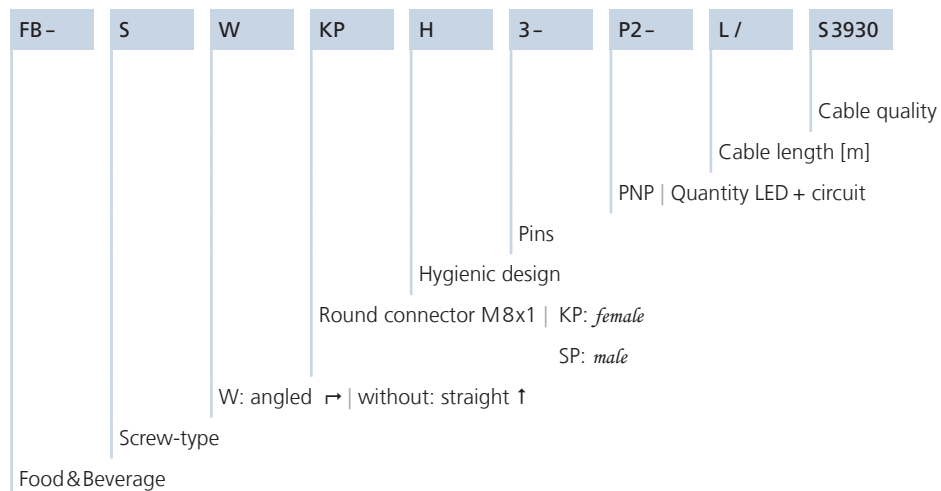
FB – S W KP H 3 – P2 – L / S3930

Cable quality

Cable length [m]

PNP | Quantity LED + circuit

Pins

Hygienic design

Round connector M8x1 | KP: female

SP: male

W: angled ↱ | without: straight ↑

Screw-type

Food&Beverage